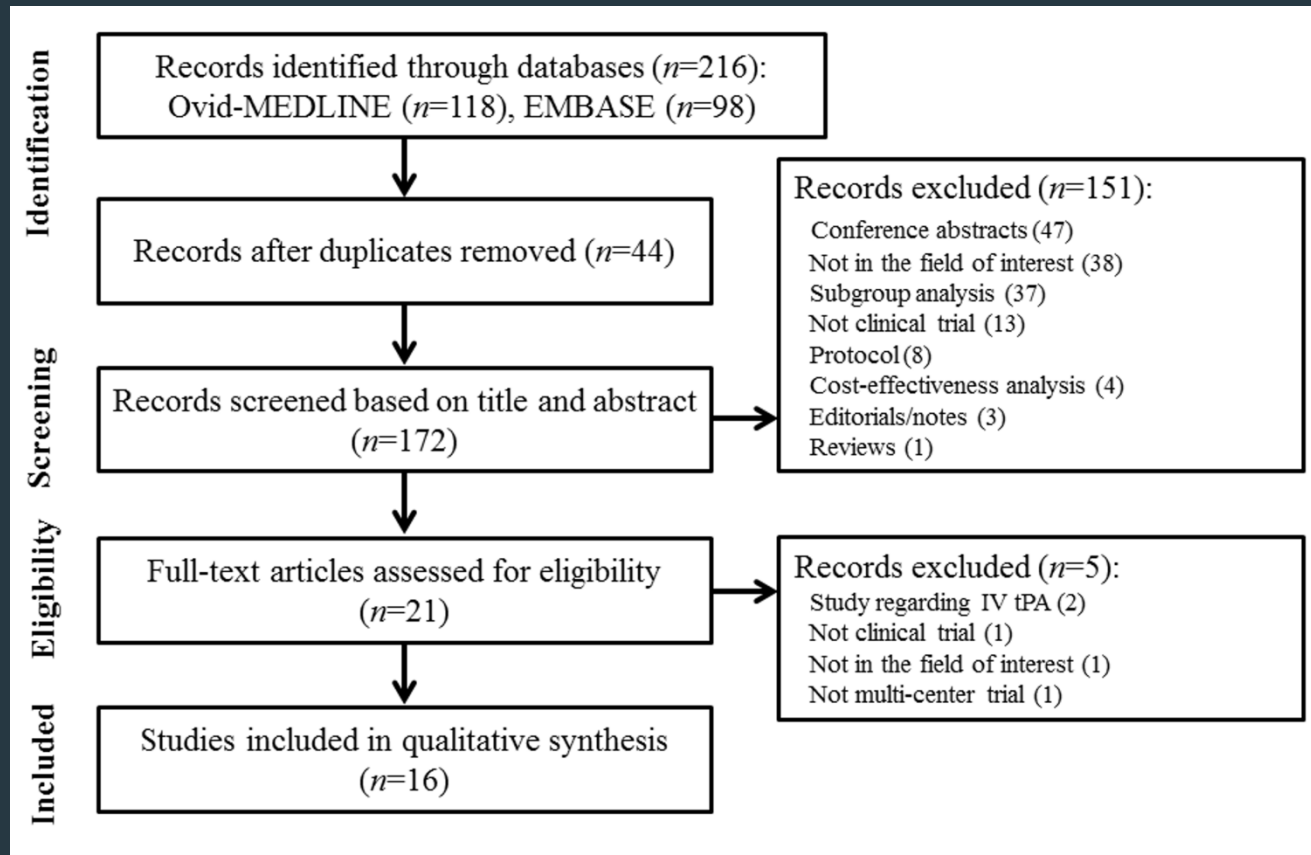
Identification

Records identified through databases ($n$=216): Ovid-MEDLINE ($n$=118), EMBASE ($n$=98)

Records after duplicates removed ($n$=44)

Records excluded ($n$=151):
Conference abstracts (47)
Not in the field of interest (38)
Subgroup analysis (37)
Not clinical trial (13)
Protocol (8)
Cost-effectiveness analysis (4)
Editorials/notes (3)
Reviews (1)

Screening

Records screened based on title and abstract ($n$=172)

Eligibility

Full-text articles assessed for eligibility ($n$=21)

Records excluded ($n$=5):
Study regarding IV tPA (2)
Not clinical trial (1)
Not in the field of interest (1)
Not multi-center trial (1)

Included

Studies included in qualitative synthesis ($n$=16)